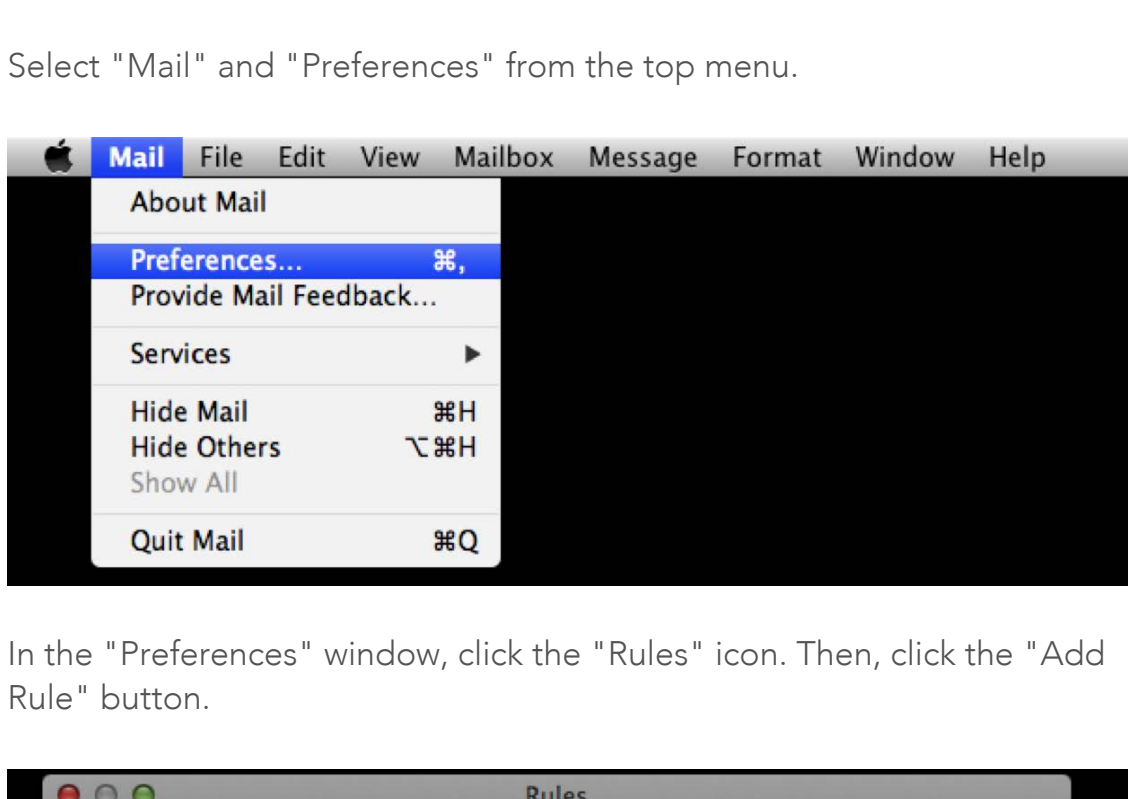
Select "Mail" and "Preferences" from the top menu.

Mail File Edit View Mailbox Message Format Window Help

About Mail

Preferences... ⌘,
Provide Mail Feedback...

Services ▶

Hide Mail ⌘H
Hide Others ⌥⌘H
Show All

Quit Mail ⌘Q

In the "Preferences" window, click the "Rules" icon. Then, click the "Add Rule" button.

Rules